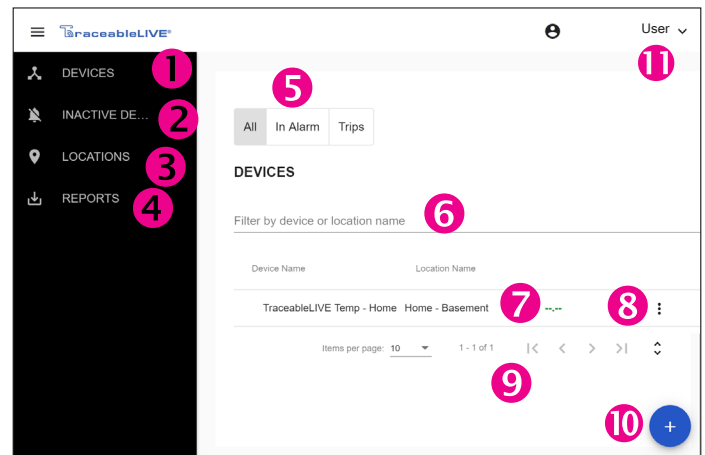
TraceableLIVE®

User

11

DEVICES 1

INACTIVE DE... 2

LOCATIONS 3

REPORTS 4

5

All | In Alarm | Trips

DEVICES

Filter by device or location name 6

| Device Name | Location Name |
|---|---|
| TraceableLIVE Temp - Home | Home - Basement |

7 --.-- 8

Items per page: 10 1 - 1 of 1

9

10 +